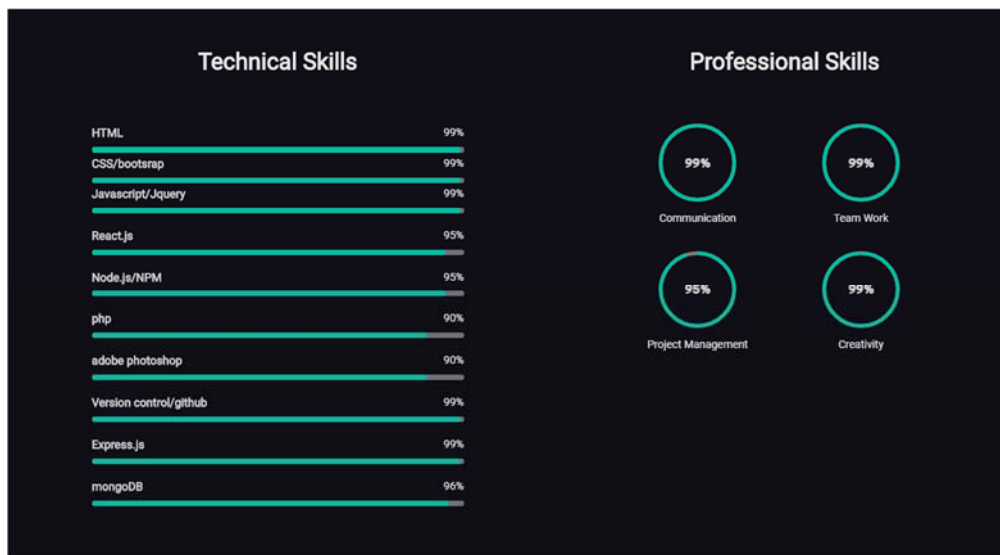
Technical Skills

HTML 99%

CSS/bootsrap 99%

Javascript/Jquery 99%

React.js 95%

Node.js/NPM 95%

php 90%

adobe photoshop 90%

Version control/github 99%

Express.js 99%

mongoDB 96%

Professional Skills

99%
Communication

99%
Team Work

95%
Project Management

99%
Creativity